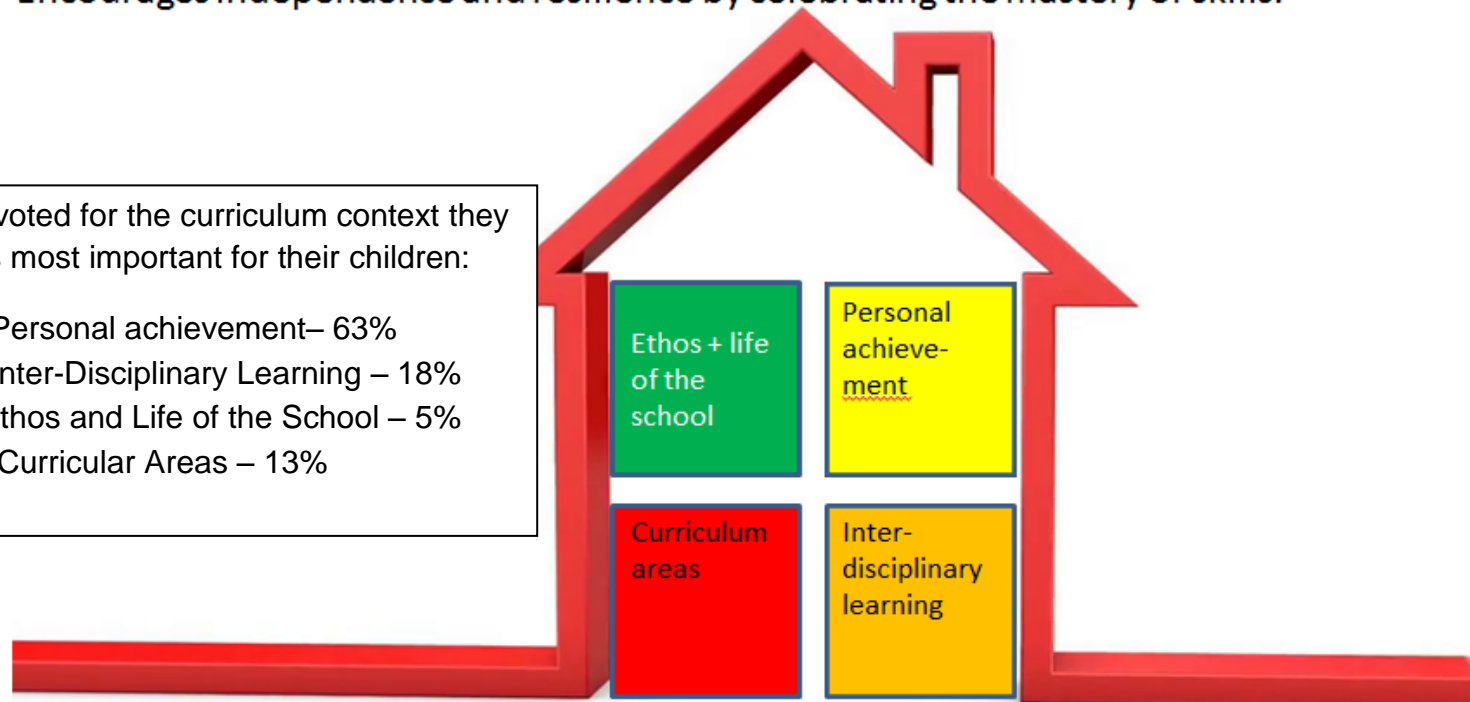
Encourages independence and resilience by celebrating the mastery of skills.

voted for the curriculum context they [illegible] most important for their children:

Personal achievement– 63%
nter-Disciplinary Learning – 18%
thos and Life of the School – 5%
Curricular Areas – 13%

Ethos + life of the school

Personal achievement

Curriculum areas

Interdisciplinary learning